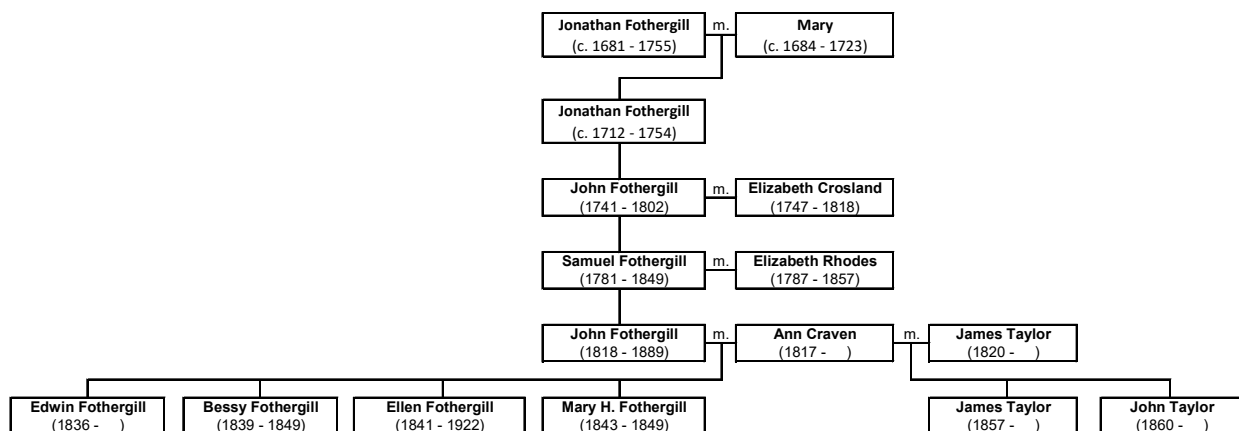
Jonathan Fothergill
(c. 1681 - 1755)

m.

Mary
(c. 1684 - 1723)

Jonathan Fothergill
(c. 1712 - 1754)

John Fothergill
(1741 - 1802)

m.

Elizabeth Crosland
(1747 - 1818)

Samuel Fothergill
(1781 - 1849)

m.

Elizabeth Rhodes
(1787 - 1857)

John Fothergill
(1818 - 1889)

m.

Ann Craven
(1817 - )

m.

James Taylor
(1820 - )

Edwin Fothergill
(1836 - )

Bessy Fothergill
(1839 - 1849)

Ellen Fothergill
(1841 - 1922)

Mary H. Fothergill
(1843 - 1849)

James Taylor
(1857 - )

John Taylor
(1860 - )